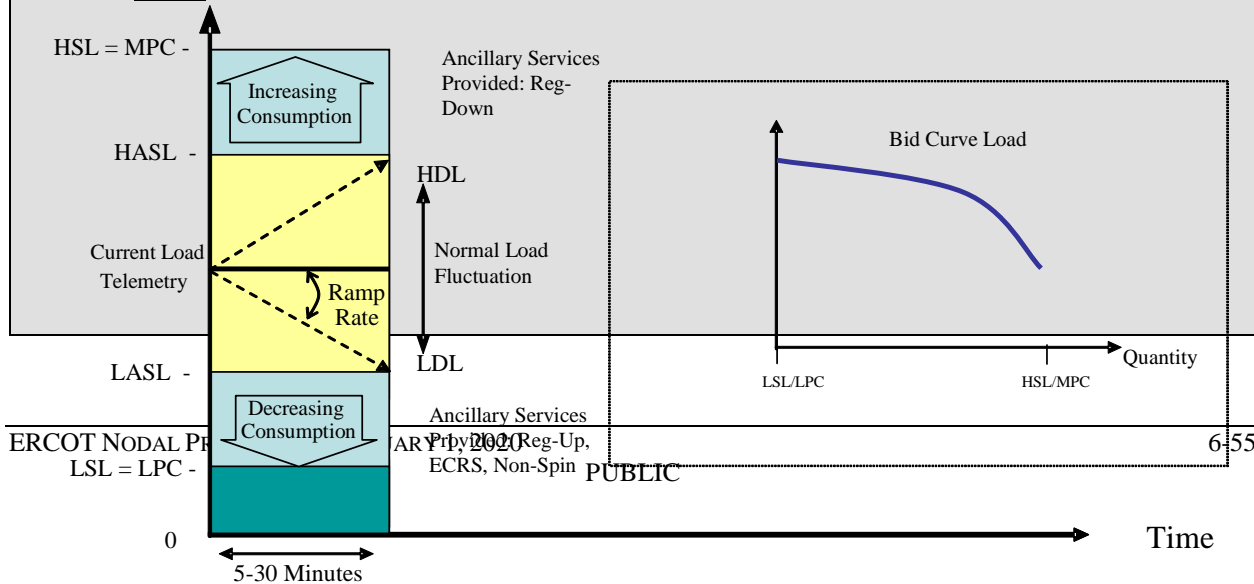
HSL = MPC -

Increasing Consumption

Ancillary Services Provided: Reg-Down

Bid Curve Load

HASL -

HDL

Current Load Telemetry

Normal Load Fluctuation

Ramp Rate

LASL -

LDL

Quantity

LSL/LPC

HSL/MPC

Decreasing Consumption

Ancillary Services Provided: Reg-Up, ECRS, Non-Spin

ERCOT NODAL PR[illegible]ARY 1, 2020

6-55

LSL = LPC -

PUBLIC

0

Time

5-30 Minutes